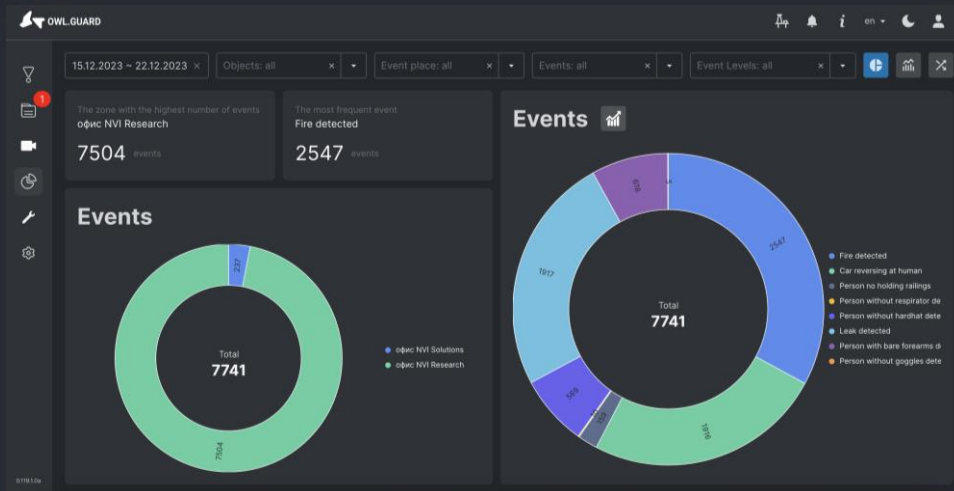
OWL.GUARD

en

1

15.12.2023 ~ 22.12.2023 ×

Objects: all

Event place: all

Events: all

Event Levels: all

The zone with the highest number of events
офис NVI Research
7504 events

The most frequent event
Fire detected
2547 events

Events

237

Total
7741

7504

офис NVI Solutions
офис NVI Research

Events

618

2547

1917

Total
7741

565

1916

Fire detected
Car reversing at human
Person no holding railings
Person without respirator de
Person without hardhat dete
Leak detected
Person with bare forearms d
Person without goggles dete

0.119.1.0a